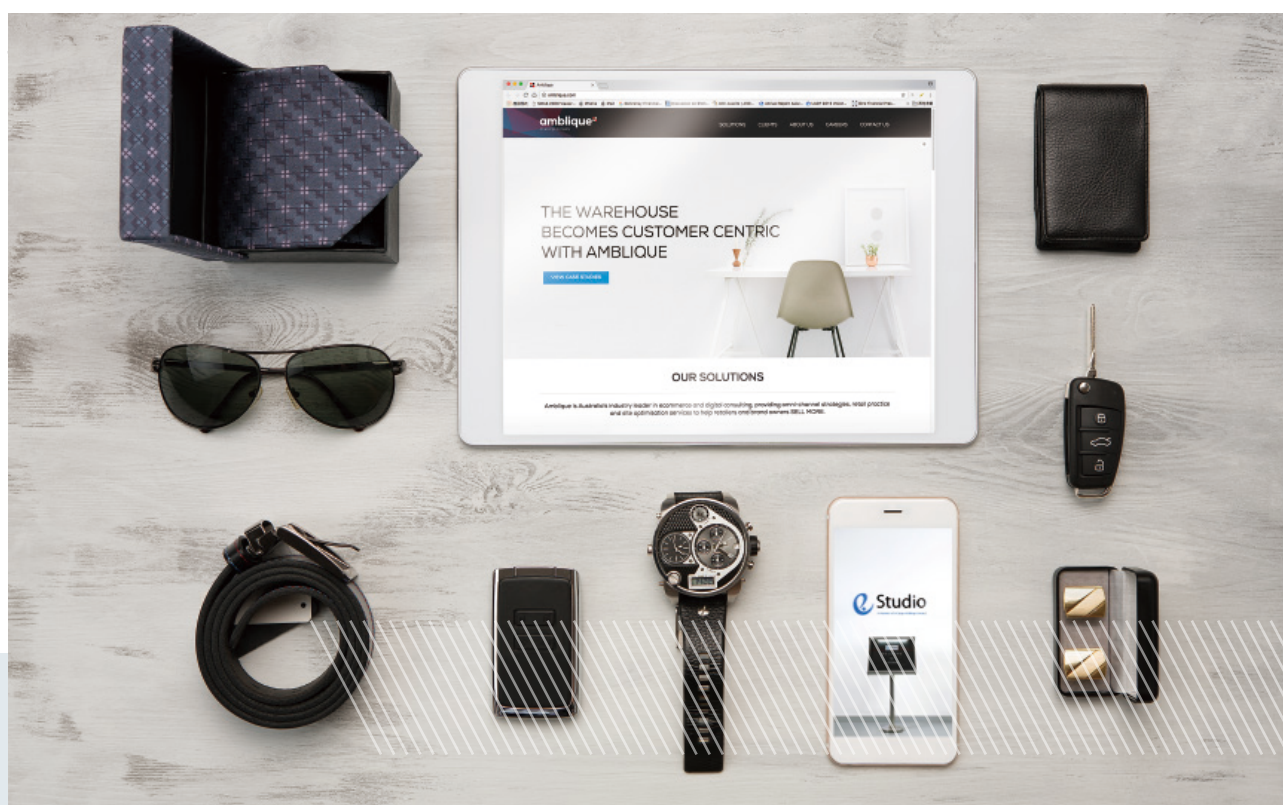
amblique

SOLUTIONS CLIENTS ABOUT US CAREERS CONTACT US

THE WAREHOUSE BECOMES CUSTOMER CENTRIC WITH AMBLIQUE

VIEW CASE STUDIES

OUR SOLUTIONS

Amblique is Australia's industry leader in ecommerce and digital consulting, providing omni-channel strategies, retail practice and site optimisation services to help retailers and brand owners SELL MORE.

Studio